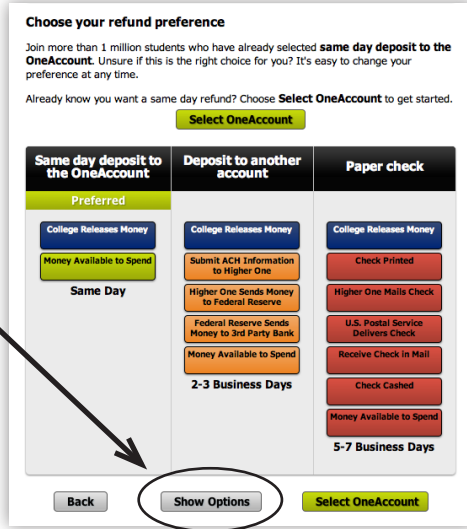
Choose your refund preference

Join more than 1 million students who have already selected **same day deposit to the OneAccount**. Unsure if this is the right choice for you? It's easy to change your preference at any time.

Already know you want a same day refund? Choose **Select OneAccount** to get started.

Select OneAccount

| Same day deposit to the OneAccount | Deposit to another account | Paper check |
|---|---|---|
| Preferred | | |
| College Releases Money | College Releases Money | College Releases Money |
| Money Available to Spend | Submit ACH Information to Higher One | Check Printed |
| Same Day | Higher One Sends Money to Federal Reserve | Higher One Mails Check |
| | Federal Reserve Sends Money to 3rd Party Bank | U.S. Postal Service Delivers Check |
| | Money Available to Spend | Receive Check in Mail |
| | 2-3 Business Days | Check Cashed |
| | | Money Available to Spend |
| | | 5-7 Business Days |

Back

Show Options

Select OneAccount